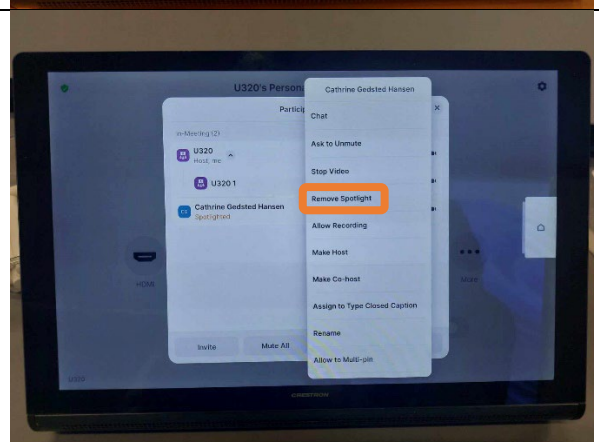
U320's Persona

Particip

In-Meeting (2)

U320
Host, me

U320 1

CG Cathrine Gedsted Hansen
Spotlighted

HDMI

More

Invite

Mute All

U320

Cathrine Gedsted Hansen

Chat

Ask to Unmute

Stop Video

Remove Spotlight

Allow Recording

Make Host

Make Co-host

Assign to Type Closed Caption

Rename

Allow to Multi-pin

CRESTRON